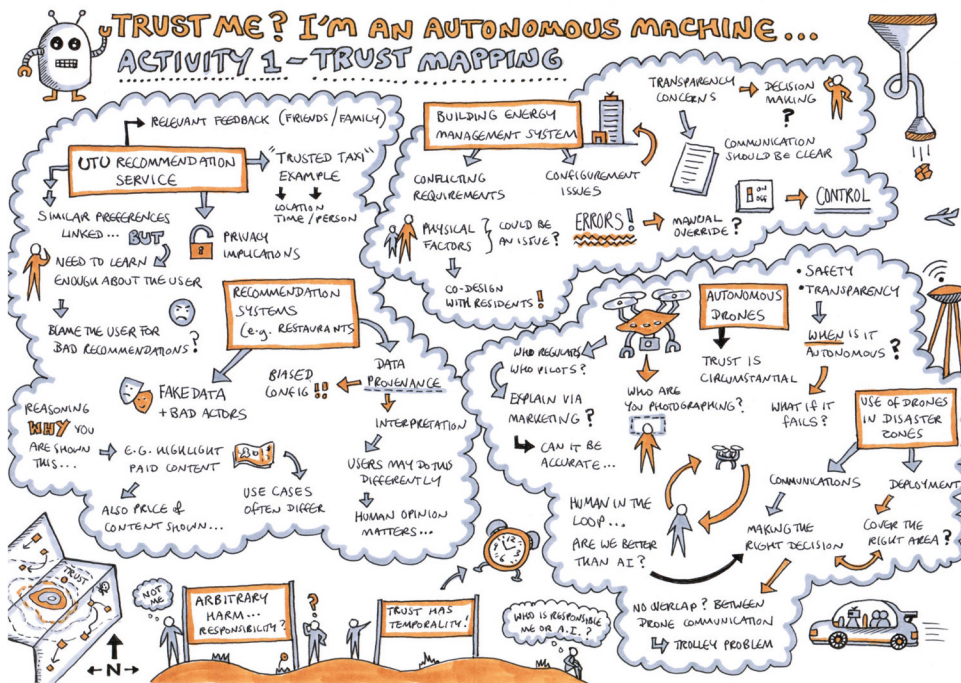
TRUST ME? I'M AN AUTONOMOUS MACHINE...
ACTIVITY 1 – TRUST MAPPING

RELEVANT FEEDBACK (FRIENDS / FAMILY)

UTU RECOMMENDATION SERVICE

"TRUSTED TAXI" EXAMPLE
LOCATION TIME / PERSON

SIMILAR PREFERENCES LINKED... BUT NEED TO LEARN ENOUGH ABOUT THE USER

PRIVACY IMPLICATIONS

BLAME THE USER FOR BAD RECOMMENDATIONS?

RECOMMENDATION SYSTEMS (e.g. RESTAURANTS)

FAKE DATA + BAD ACTORS

BIASED CONFIG !!

DATA PROVENANCE

REASONING WHY YOU ARE SHOWN THIS... → E.G. HIGHLIGHT PAID CONTENT

ALSO PRICE of CONTENT SHOWN...

USE CASES OFTEN DIFFER

INTERPRETATION

USERS MAY DO THIS DIFFERENTLY

HUMAN OPINION MATTERS...

BUILDING ENERGY MANAGEMENT SYSTEM

CONFLICTING REQUIREMENTS

CONFIGUREMENT ISSUES

TRANSPARENCY CONCERNS → DECISION MAKING ?

COMMUNICATION SHOULD BE CLEAR

ON OFF → CONTROL

PHYSICAL FACTORS } COULD BE AN ISSUE?

ERRORS! → MANUAL OVERRIDE ?

CO-DESIGN WITH RESIDENTS!

AUTONOMOUS DRONES

• SAFETY
• TRANSPARENCY
WHEN IS IT AUTONOMOUS ?

WHO REGULATES WHO PILOTS?

EXPLAIN VIA MARKETING ?

CAN IT BE ACCURATE...

WHO ARE YOU PHOTOGRAPHING?

TRUST IS CIRCUMSTANTIAL

WHAT IF IT FAILS?

USE OF DRONES IN DISASTER ZONES

COMMUNICATIONS

DEPLOYMENT

HUMAN IN THE LOOP... ARE WE BETTER THAN AI?

MAKING THE RIGHT DECISION

COVER THE RIGHT AREA?

NO OVERLAP? BETWEEN DRONE COMMUNICATION

TROLLEY PROBLEM

TRUST

NOT ME

ARBITRARY HARM... RESPONSIBILITY?

TRUST HAS TEMPORALITY!

WHO IS RESPONSIBLE ME OR A.I.?

N